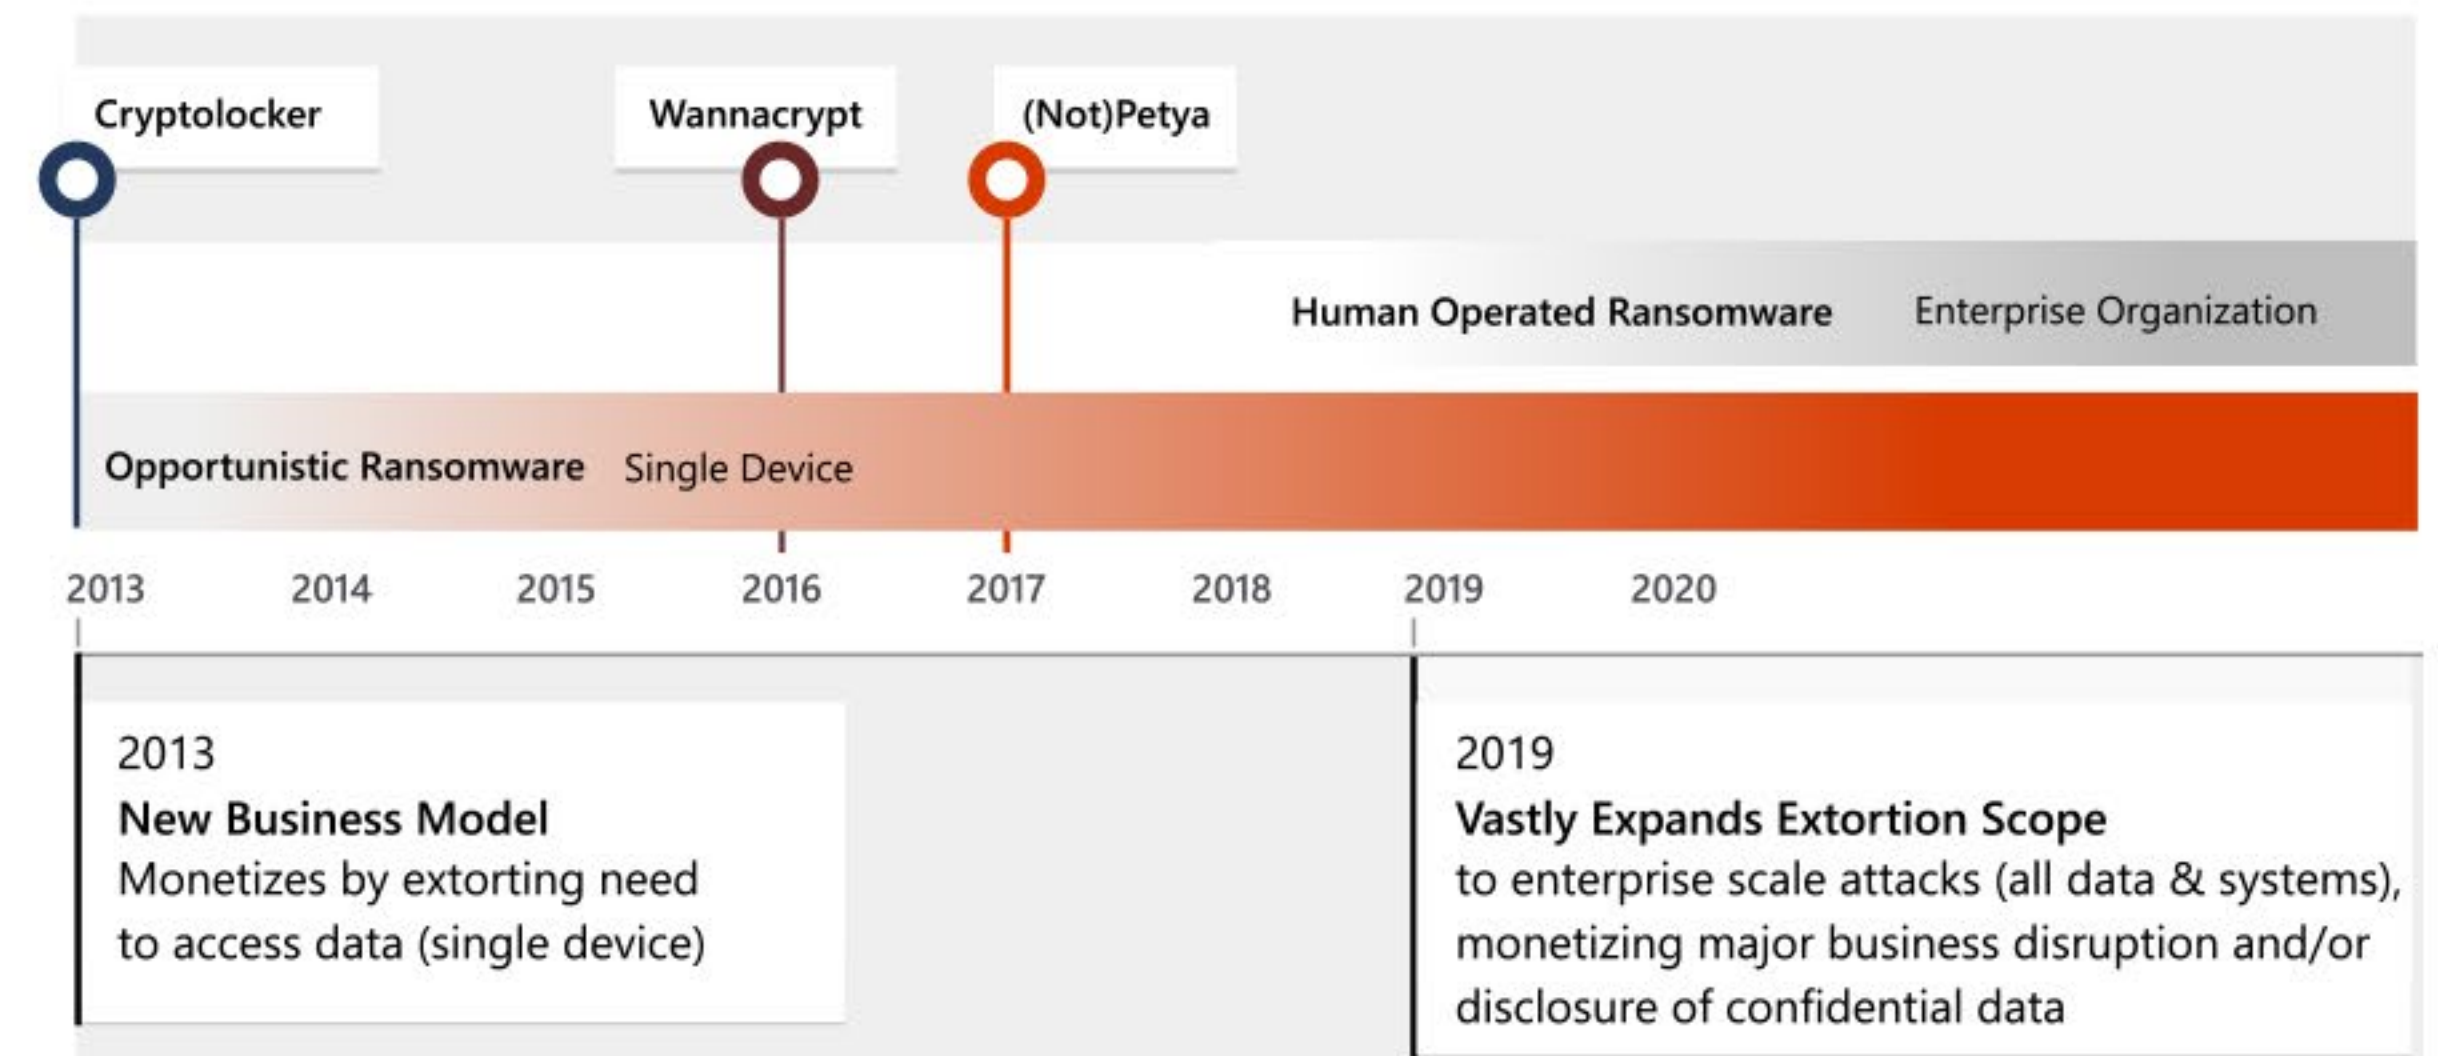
Cryptolocker

Wannacrypt

(Not)Petya

Human Operated Ransomware Enterprise Organization

Opportunistic Ransomware Single Device

2013 2014 2015 2016 2017 2018 2019 2020

2013
New Business Model
Monetizes by extorting need to access data (single device)

2019
Vastly Expands Extortion Scope
to enterprise scale attacks (all data & systems), monetizing major business disruption and/or disclosure of confidential data